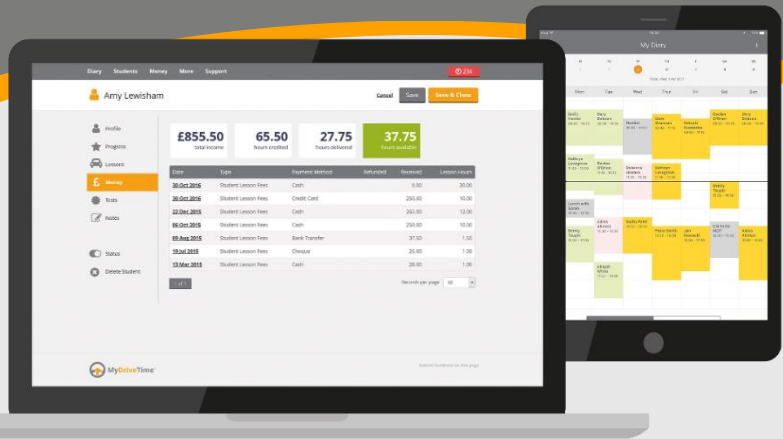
Diary Students Money More Support

234

Amy Lewisham

Cancel Save Save & Close

Profile
Progress
Lessons
Money
Tests
Notes

Status
Delete Student

£855.50
Total income

65.50
hours credited

27.75
hours delivered

37.75
hours available

| Date | Type | Payment Method | Refunded | Received | Lesson Hours |
|---|---|---|---|---|---|
| 30 Oct 2016 | Student Lesson Fees | Cash | | 0.00 | 20.00 |
| 30 Oct 2016 | Student Lesson Fees | Credit Card | | 250.00 | 10.00 |
| 22 Oct 2016 | Student Lesson Fees | Cash | | 265.00 | 12.00 |
| 06 Oct 2016 | Student Lesson Fees | Cash | | 250.00 | 10.00 |
| 09 Aug 2016 | Student Lesson Fees | Bank Transfer | | 37.50 | 1.50 |
| 19 Jul 2016 | Student Lesson Fees | Cheque | | 25.00 | 1.00 |
| 13 Mar 2016 | Student Lesson Fees | Cash | | 28.00 | 1.00 |

1 of 1

Records per page 10

MyDriveTime

My Diary

Mon Tue Wed Thur Fri Sat Sun

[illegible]